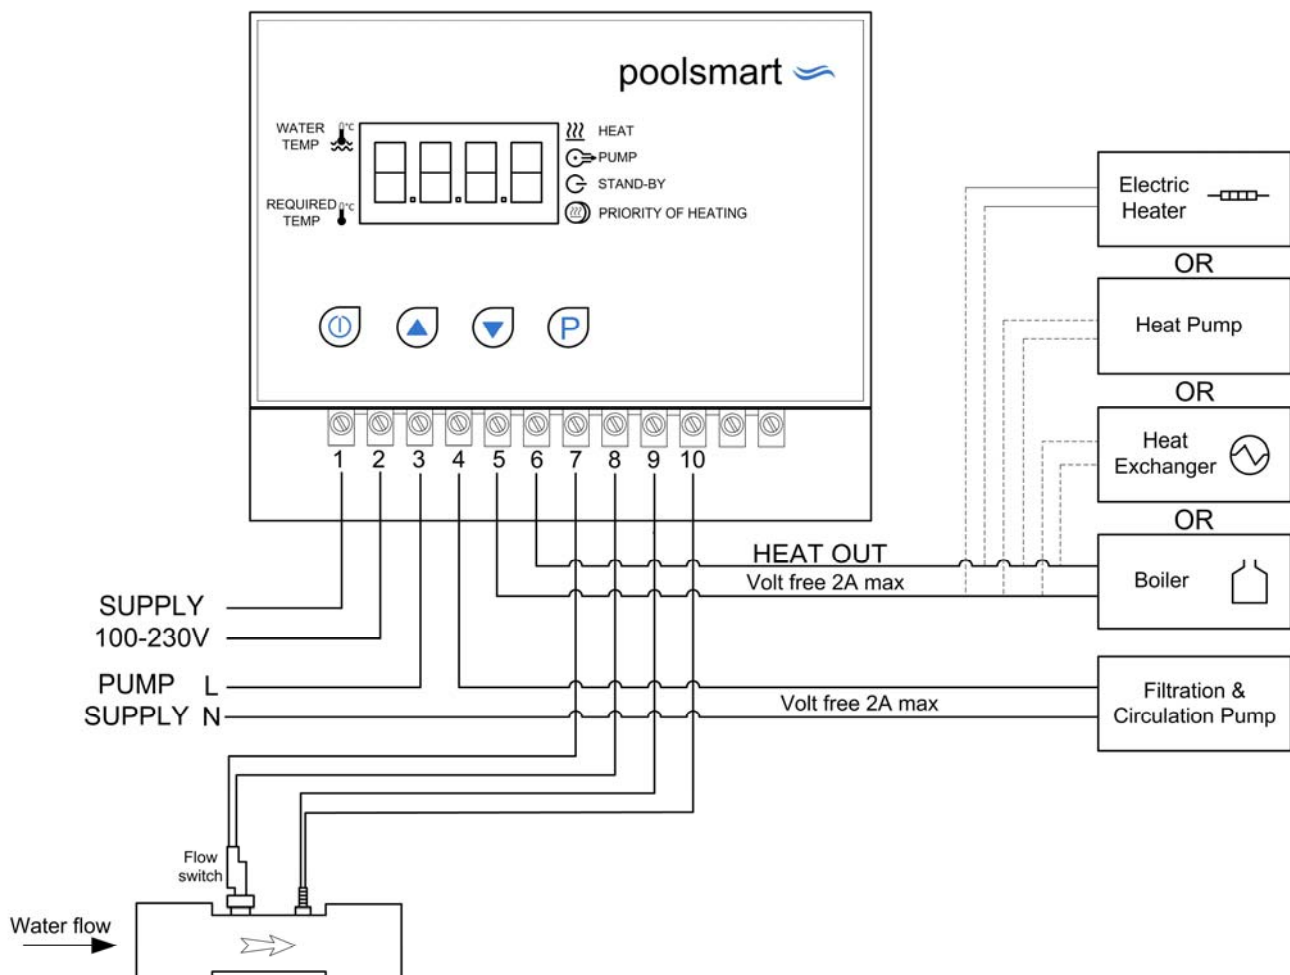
poolsmart

WATER TEMP °C

REQUIRED TEMP °C

HEAT
PUMP
STAND-BY
PRIORITY OF HEATING

P

1 2 3 4 5 6 7 8 9 10

Electric Heater

OR

Heat Pump

OR

Heat Exchanger

OR

HEAT OUT

Volt free 2A max

Boiler

SUPPLY 100-230V

PUMP L
SUPPLY N

Volt free 2A max

Filtration & Circulation Pump

Flow switch

Water flow